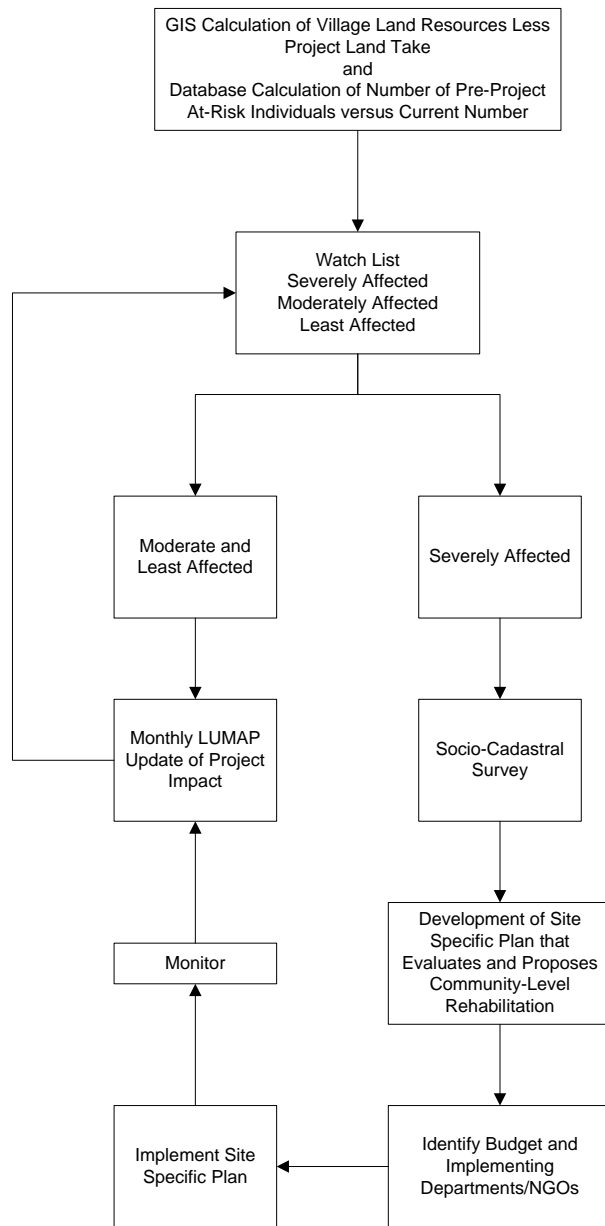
GIS Calculation of Village Land Resources Less Project Land Take
and
Database Calculation of Number of Pre-Project At-Risk Individuals versus Current Number

Watch List
Severely Affected
Moderately Affected
Least Affected

Moderate and Least Affected

Severely Affected

Monthly LUMAP Update of Project Impact

Socio-Cadastral Survey

Development of Site Specific Plan that Evaluates and Proposes Community-Level Rehabilitation

Monitor

Implement Site Specific Plan

Identify Budget and Implementing Departments/NGOs